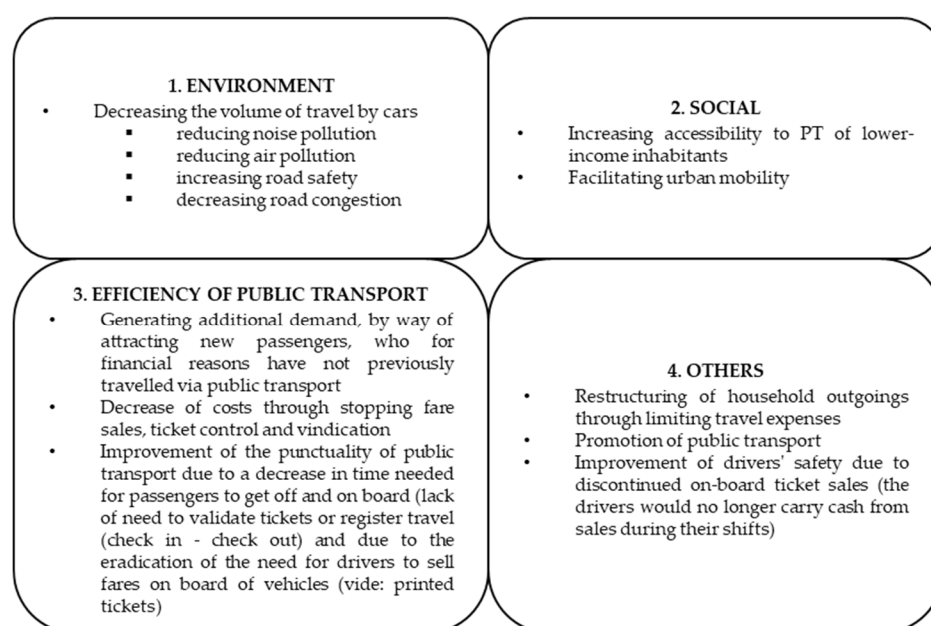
1. ENVIRONMENT

- Decreasing the volume of travel by cars
  - reducing noise pollution
  - reducing air pollution
  - increasing road safety
  - decreasing road congestion

2. SOCIAL

- Increasing accessibility to PT of lower-income inhabitants
- Facilitating urban mobility

3. EFFICIENCY OF PUBLIC TRANSPORT

- Generating additional demand, by way of attracting new passengers, who for financial reasons have not previously travelled via public transport
- Decrease of costs through stopping fare sales, ticket control and vindication
- Improvement of the punctuality of public transport due to a decrease in time needed for passengers to get off and on board (lack of need to validate tickets or register travel (check in - check out) and due to the eradication of the need for drivers to sell fares on board of vehicles (vide: printed tickets)

4. OTHERS

- Restructuring of household outgoings through limiting travel expenses
- Promotion of public transport
- Improvement of drivers' safety due to discontinued on-board ticket sales (the drivers would no longer carry cash from sales during their shifts)